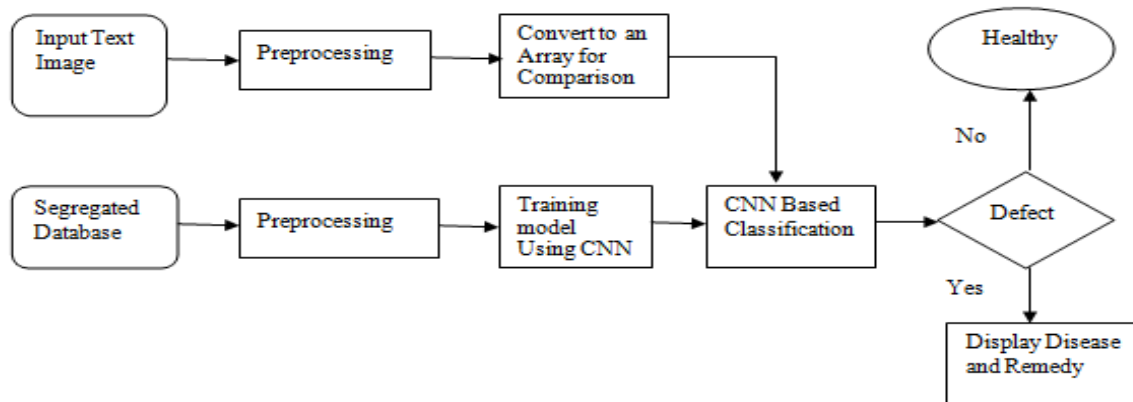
Input Text Image

Preprocessing

Convert to an Array for Comparison

Healthy

No

Segregated Database

Preprocessing

Training model Using CNN

CNN Based Classification

Defect

Yes

Display Disease and Remedy